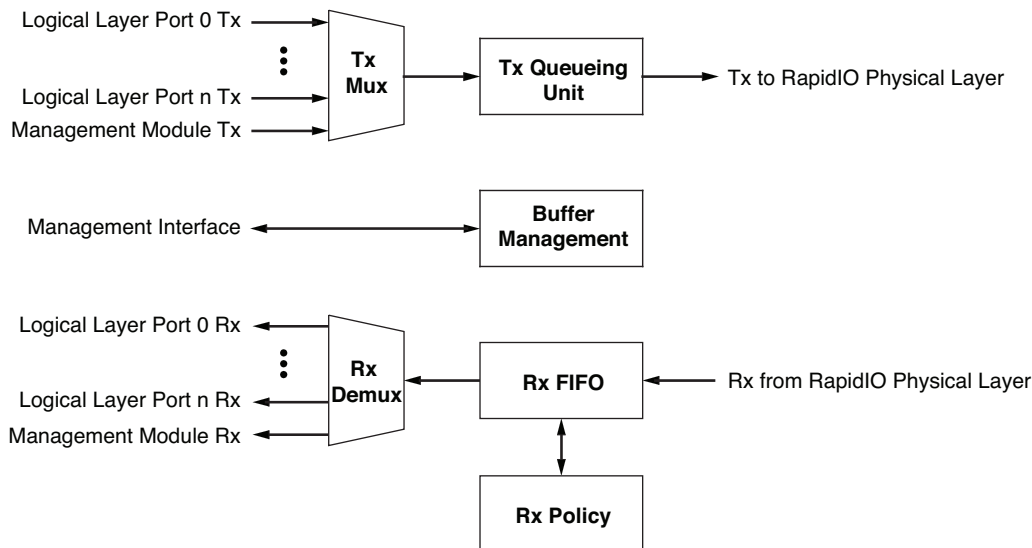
Logical Layer Port 0 Tx

Logical Layer Port n Tx

Management Module Tx

Tx Mux

Tx Queueing Unit

Tx to RapidIO Physical Layer

Management Interface

Buffer Management

Logical Layer Port 0 Rx

Logical Layer Port n Rx

Management Module Rx

Rx Demux

Rx FIFO

Rx from RapidIO Physical Layer

Rx Policy